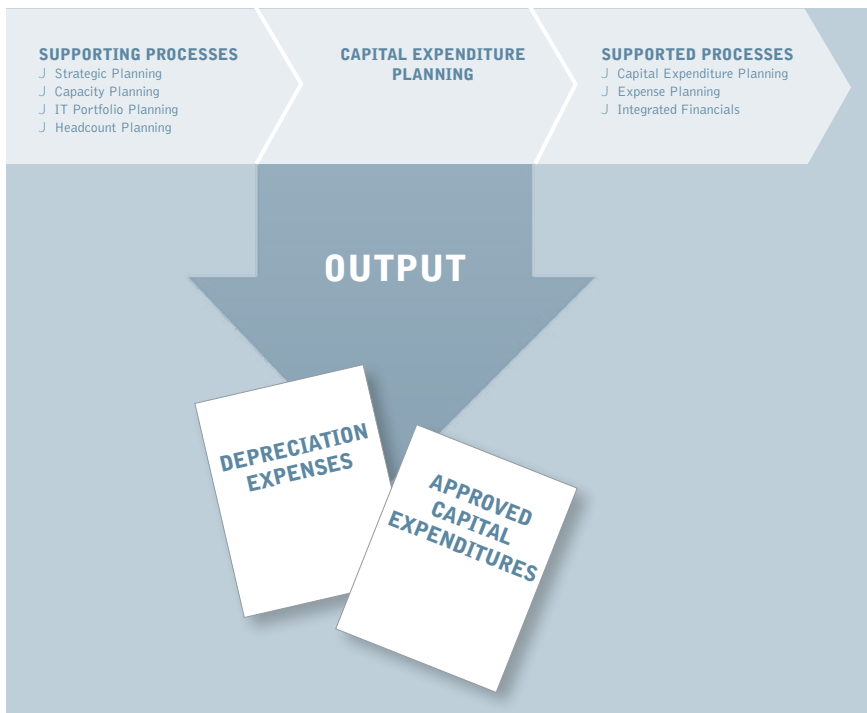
SUPPORTING PROCESSES
J Strategic Planning
J Capacity Planning
J IT Portfolio Planning
J Headcount Planning

CAPITAL EXPENDITURE PLANNING

SUPPORTED PROCESSES
J Capital Expenditure Planning
J Expense Planning
J Integrated Financials

OUTPUT

DEPRECIATION EXPENSES

APPROVED CAPITAL EXPENDITURES